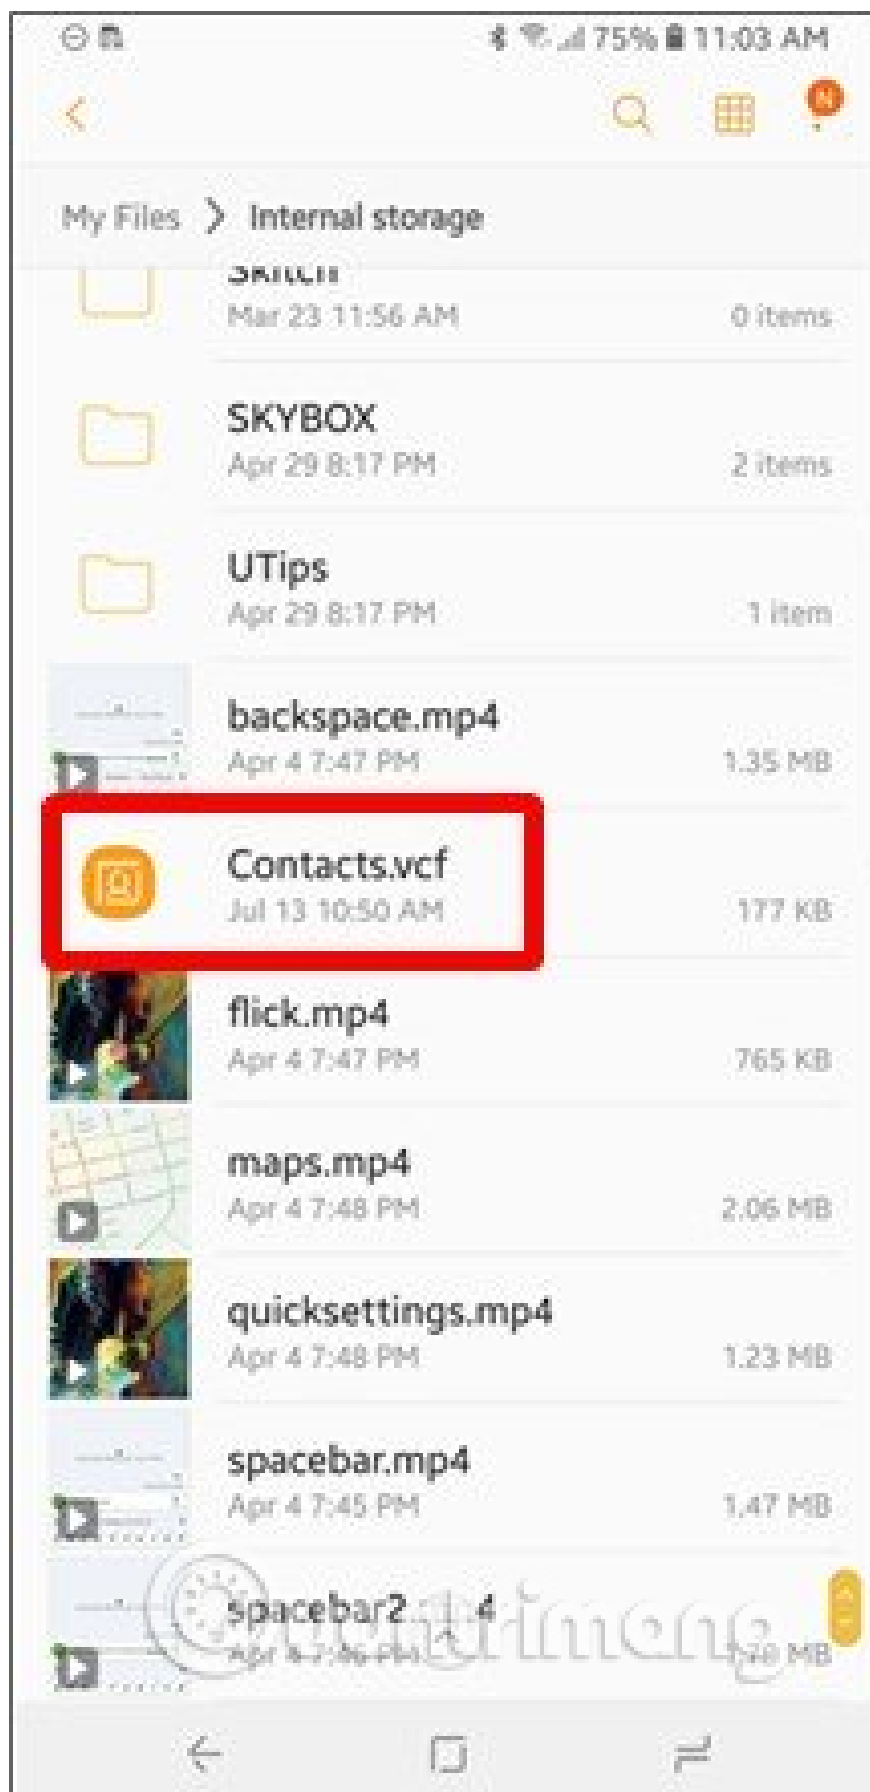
75% 11:03 AM

My Files > Internal storage

Skitch
Mar 23 11:56 AM
0 items

SKYBOX
Apr 29 8:17 PM
2 items

UTips
Apr 29 8:17 PM
1 item

backspace.mp4
Apr 4 7:47 PM
1.35 MB

Contacts.vcf
Jul 13 10:50 AM
177 KB

flick.mp4
Apr 4 7:47 PM
765 KB

maps.mp4
Apr 4 7:48 PM
2.06 MB

quicksettings.mp4
Apr 4 7:48 PM
1.23 MB

spacebar.mp4
Apr 4 7:45 PM
1.47 MB

spacebar2.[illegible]4
Apr 4 7:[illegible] PM
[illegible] MB

Quantrimang